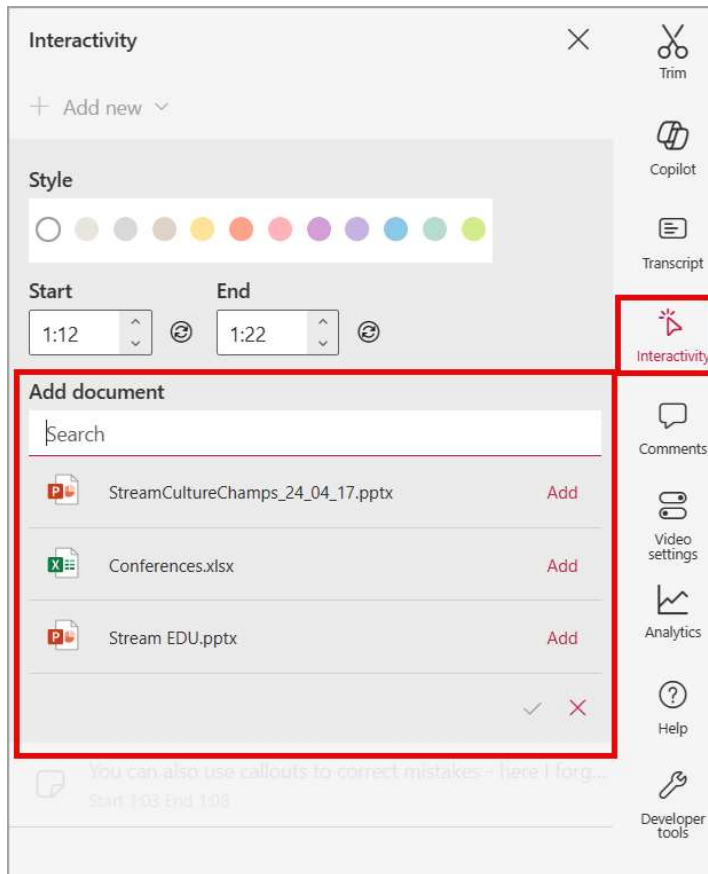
Interactivity

+ Add new

Style

Start
1:12

End
1:22

Add document

Search

StreamCultureChamps_24_04_17.pptx Add

Conferences.xlsx Add

Stream EDU.pptx Add

You can also use callouts to correct mistakes - here I forg...
Start 1:03 End 1:08

Trim

Copilot

Transcript

Interactivity

Comments

Video settings

Analytics

Help

Developer tools